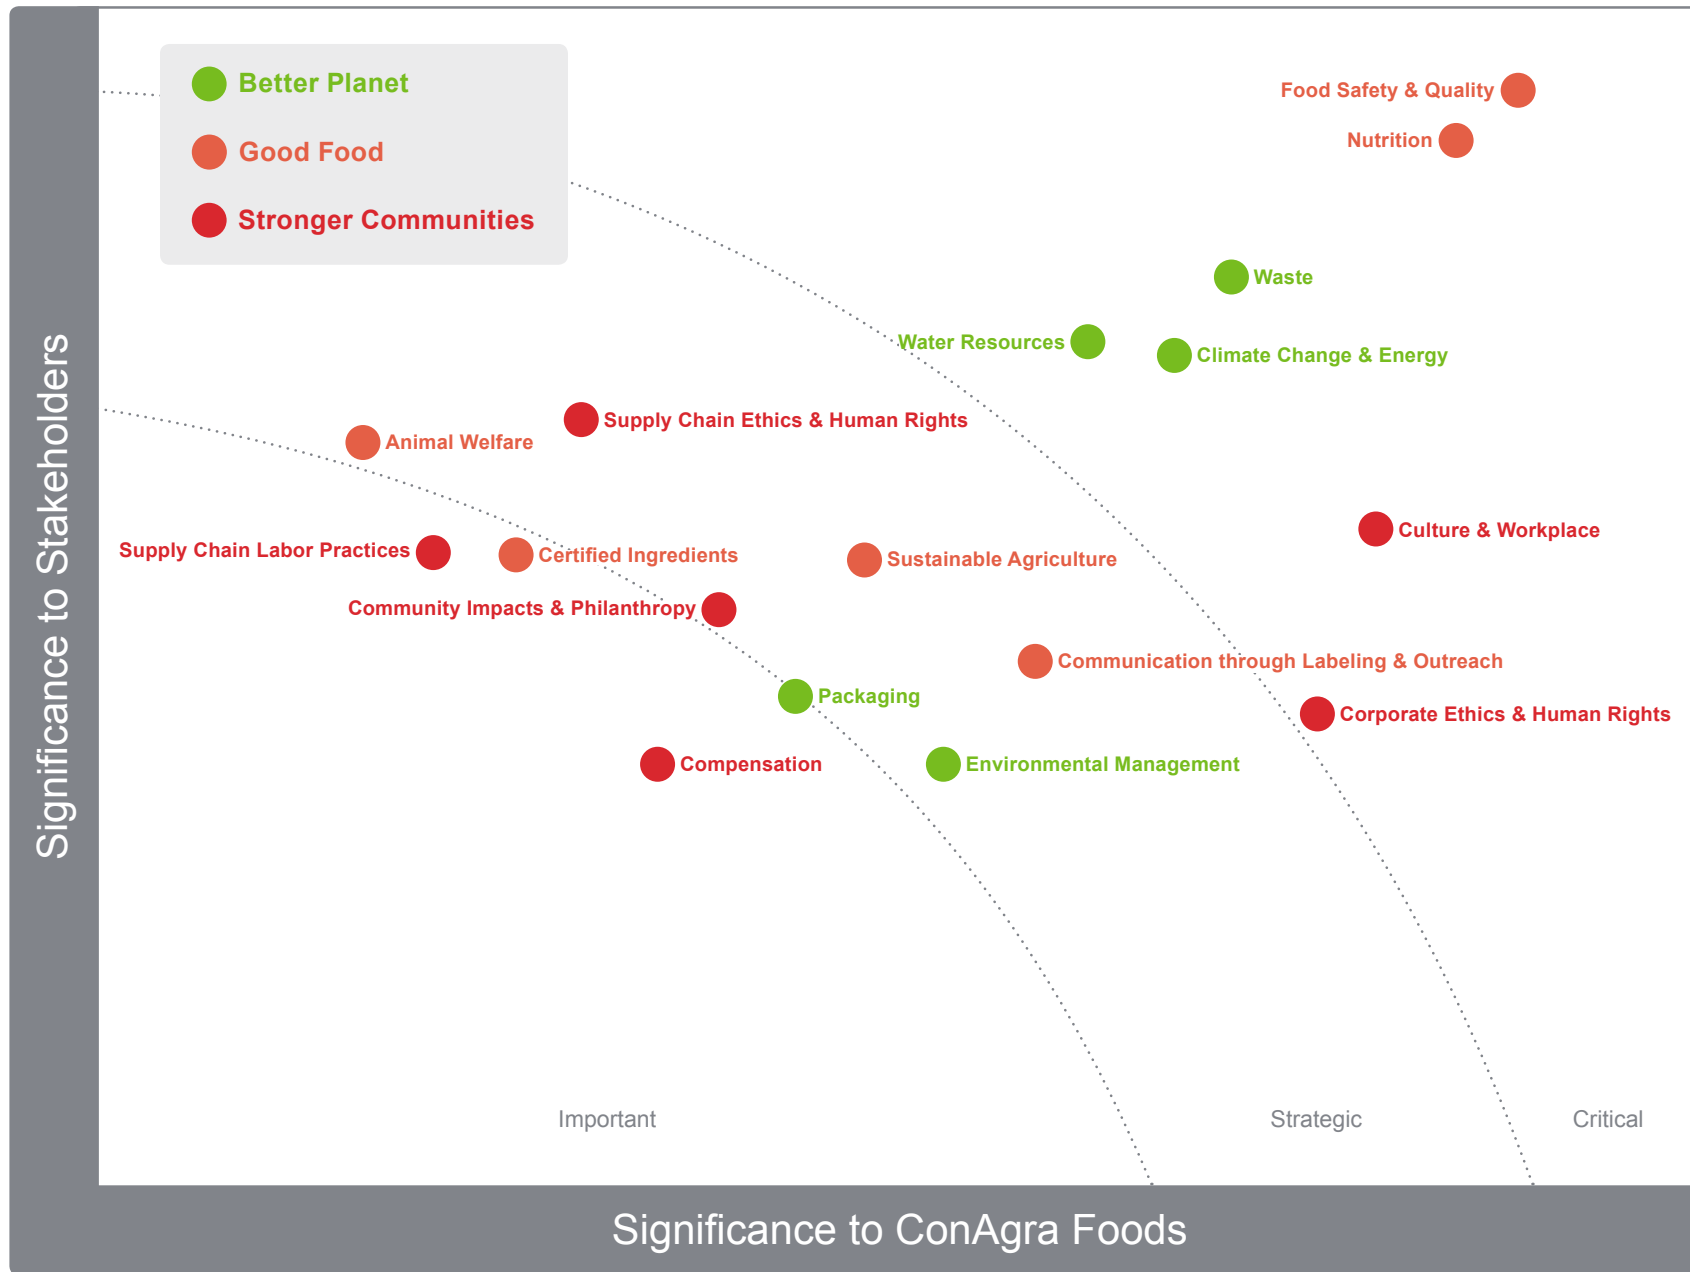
Better Planet
Good Food
Stronger Communities

Food Safety & Quality
Nutrition
Waste
Water Resources
Climate Change & Energy
Supply Chain Ethics & Human Rights
Animal Welfare
Culture & Workplace
Supply Chain Labor Practices
Certified Ingredients
Sustainable Agriculture
Community Impacts & Philanthropy
Communication through Labeling & Outreach
Packaging
Corporate Ethics & Human Rights
Compensation
Environmental Management

Important
Strategic
Critical

Significance to Stakeholders
Significance to ConAgra Foods